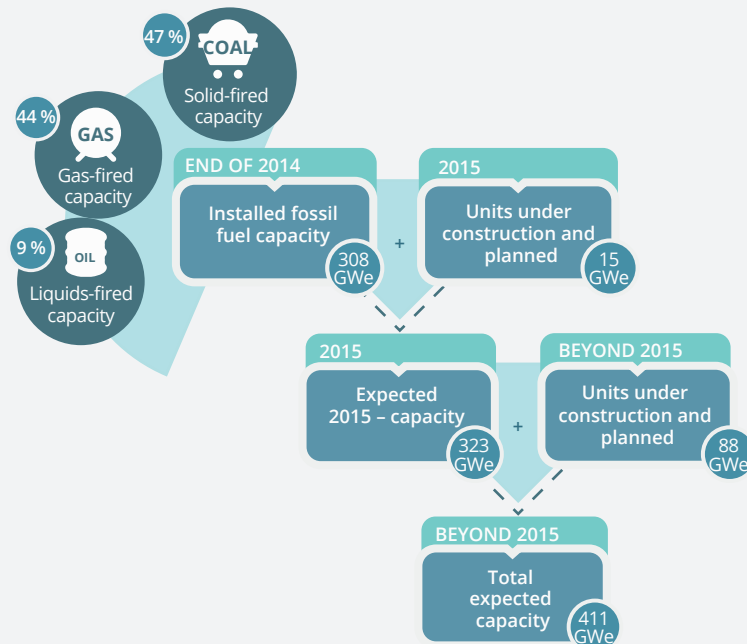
47 %
COAL
Solid-fired capacity

44 %
GAS
Gas-fired capacity

9 %
OIL
Liquids-fired capacity

END OF 2014
Installed fossil fuel capacity
308 GWe

+

2015
Units under construction and planned
15 GWe

2015
Expected 2015 – capacity
323 GWe

+

BEYOND 2015
Units under construction and planned
88 GWe

BEYOND 2015
Total expected capacity
411 GWe